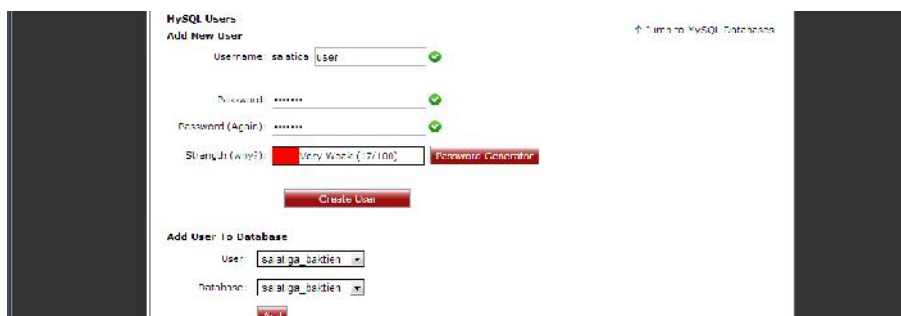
MySQL Users
Add New User

↑ Jump to MySQL Databases

Username: salatiga_ user

Password: •••••••

Password (Again): •••••••

Strength (why?): Very Weak (17/100) Password Generator

Create User

Add User To Database

User: salatiga_baktien

Database: salatiga_baktien

Add